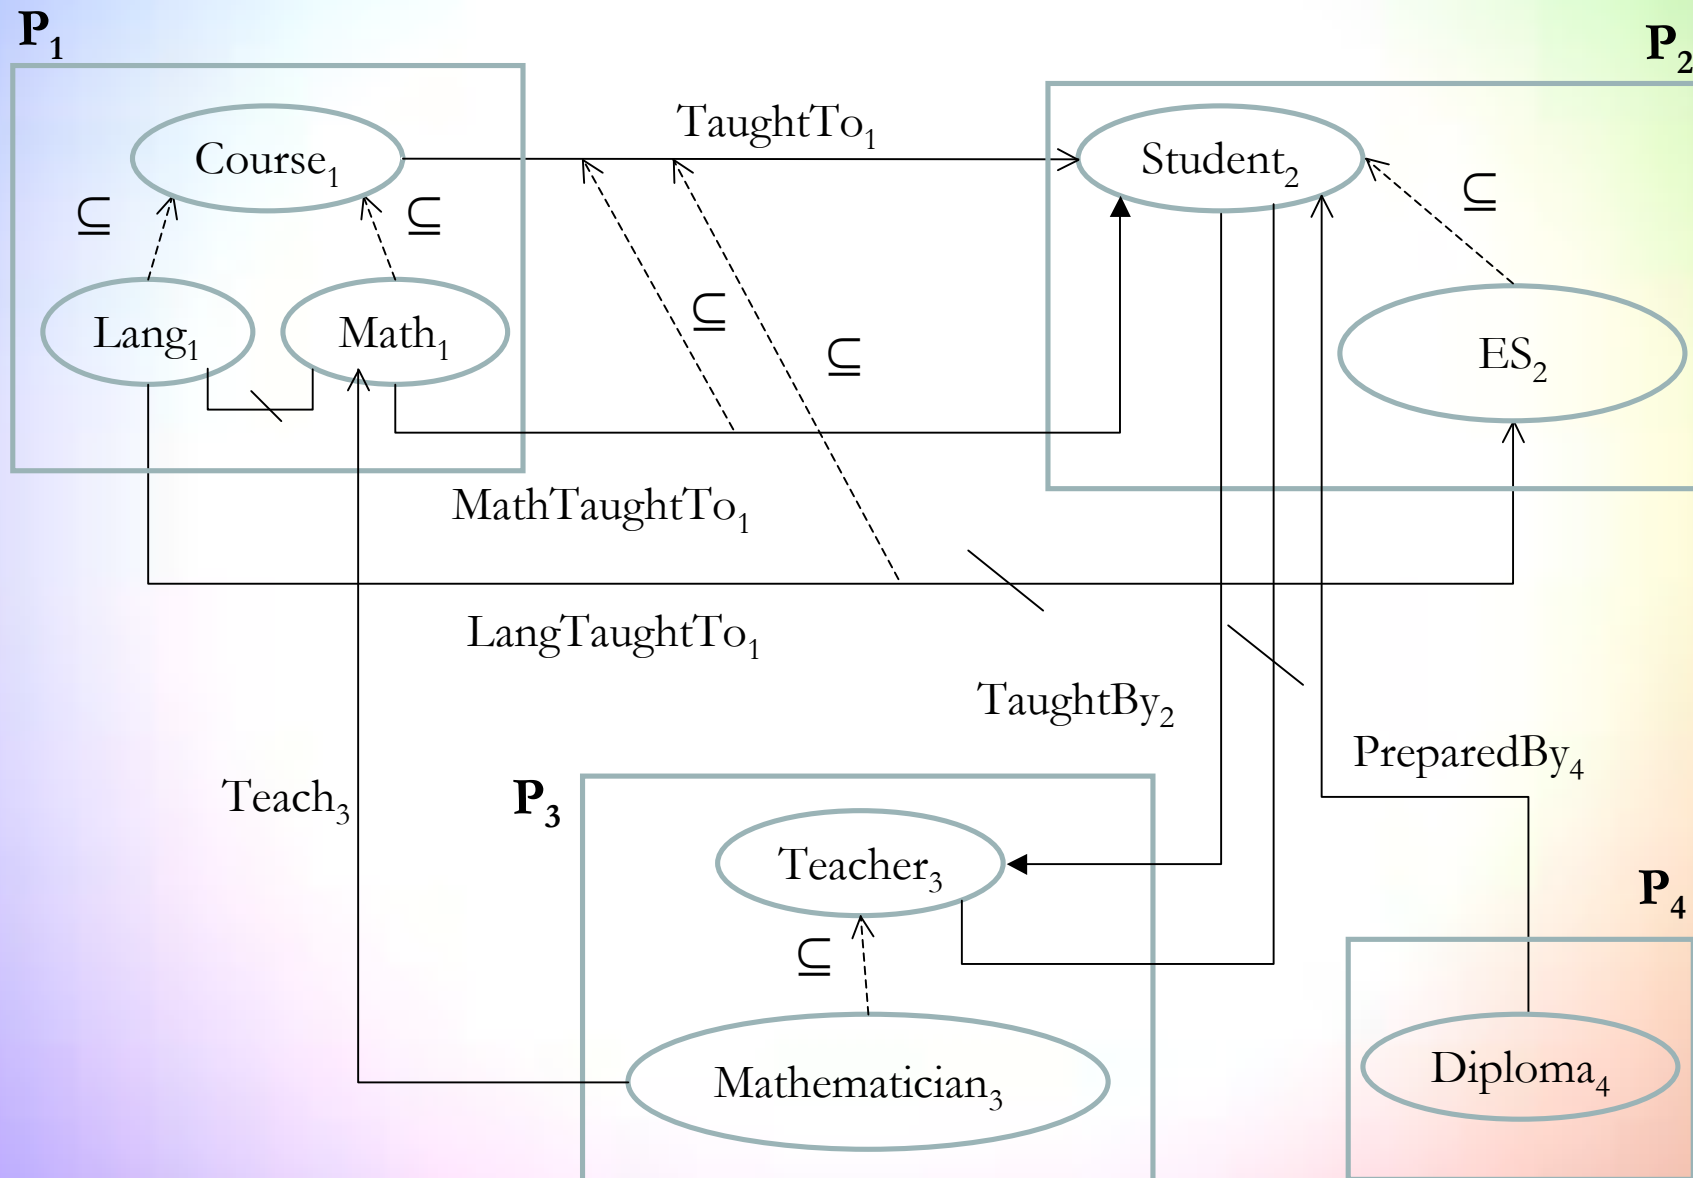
$P_1$

$P_2$

Course$_1$

TaughtTo$_1$

Student$_2$

$\subseteq$

$\subseteq$

$\subseteq$

Lang$_1$

Math$_1$

$\subseteq$

$\subseteq$

ES$_2$

MathTaughtTo$_1$

LangTaughtTo$_1$

TaughtBy$_2$

PreparedBy$_4$

Teach$_3$

$P_3$

Teacher$_3$

$P_4$

$\subseteq$

Mathematician$_3$

Diploma$_4$